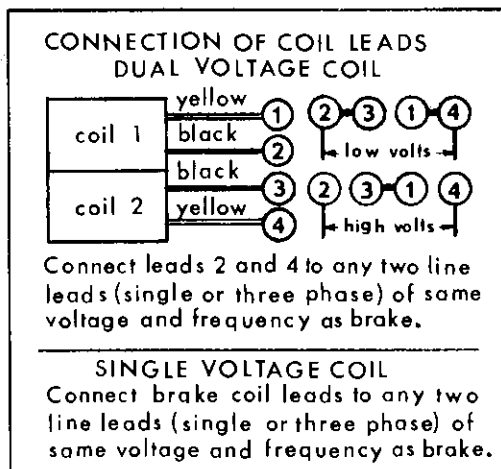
CONNECTION OF COIL LEADS
DUAL VOLTAGE COIL

coil 1
yellow
black
coil 2
black
yellow
1
2
3
4

2 3 1 4
low volts
2 3 1 4
high volts

Connect leads 2 and 4 to any two line leads (single or three phase) of same voltage and frequency as brake.

SINGLE VOLTAGE COIL
Connect brake coil leads to any two line leads (single or three phase) of same voltage and frequency as brake.